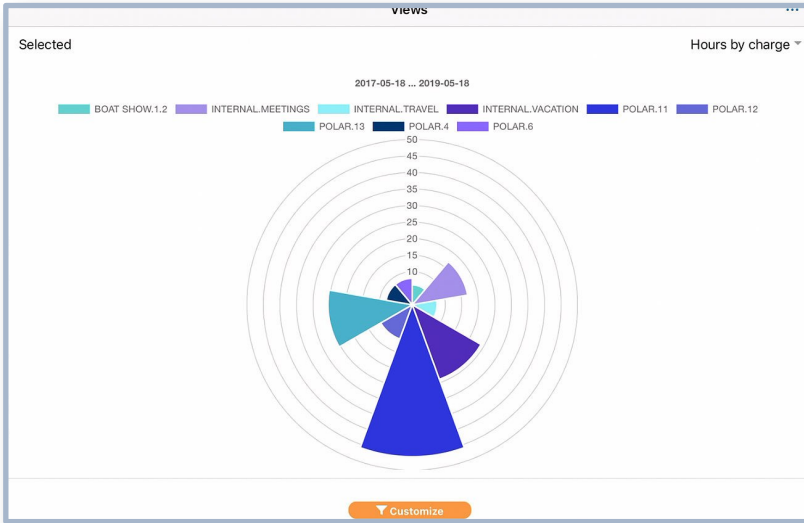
Views

Selected

Hours by charge

2017-05-18 ... 2019-05-18

BOAT SHOW.1.2 INTERNAL.MEETINGS INTERNAL.TRAVEL INTERNAL.VACATION POLAR.11 POLAR.12 POLAR.13 POLAR.4 POLAR.6

50
45
40
35
30
25
20
15
10
5

Customize